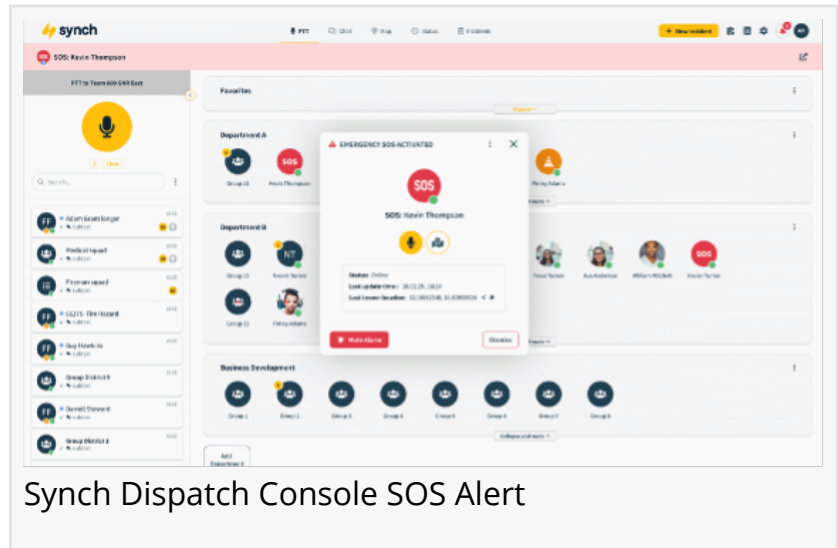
synch

PTT Chat Map Status Incidents

+ New incident

SOS: Kevin Thompson

PTT to Team 600 GNR East

Favorites

Department A

Group 10 Kevin Thompson

Finley Adams

Department B

Group 13 Naomi Turner

Finley Adams

Business Development

Group 1 Group 2 Group 3 Group 4 Group 5 Group 6 Group 7 Group 8

Search...

Adam Gruenberger

Medical squad

Fireman squad

CG275 - Fire Hazard

Guy Hawkins

Group District 9

Garrett Steward

Group District 3

EMERGENCY SOS ACTIVATED

SOS

SOS: Kevin Thompson

Status: Online
Last update time: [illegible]
Last known location: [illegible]

Mute Alarm

Dismiss

Add Department

Synch Dispatch Console SOS Alert